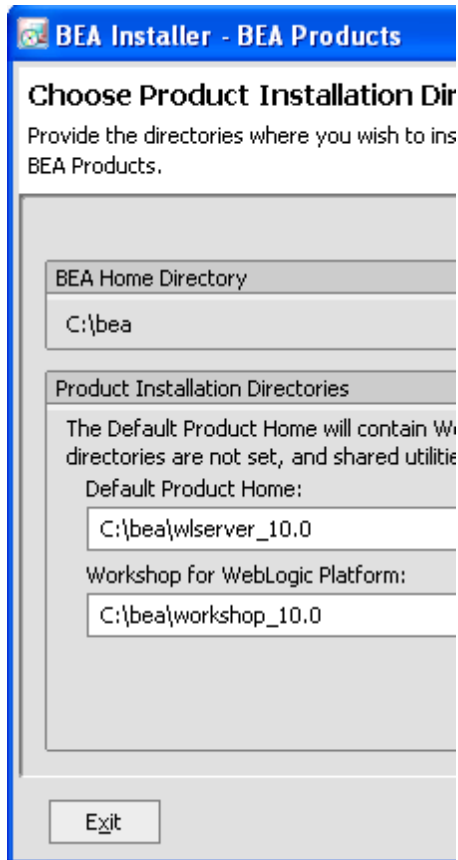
BEA Installer - BEA Products

Choose Product Installation Dir

Provide the directories where you wish to ins BEA Products.

BEA Home Directory

C:\bea

Product Installation Directories

The Default Product Home will contain We directories are not set, and shared utilitie

Default Product Home:

C:\bea\wlserver_10.0

Workshop for WebLogic Platform:

C:\bea\workshop_10.0

Exit